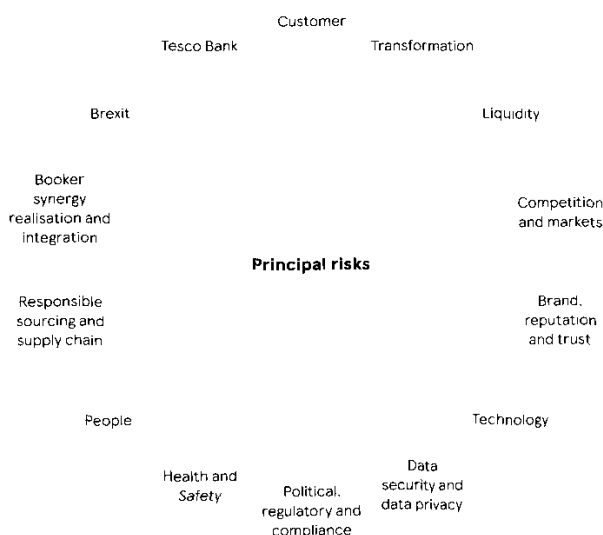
Customer

Tesco Bank

Transformation

Brexit

Liquidity

Booker synergy realisation and integration

Competition and markets

Principal risks

Responsible sourcing and supply chain

Brand, reputation and trust

People

Technology

Health and Safety

Political, regulatory and compliance

Data security and data privacy